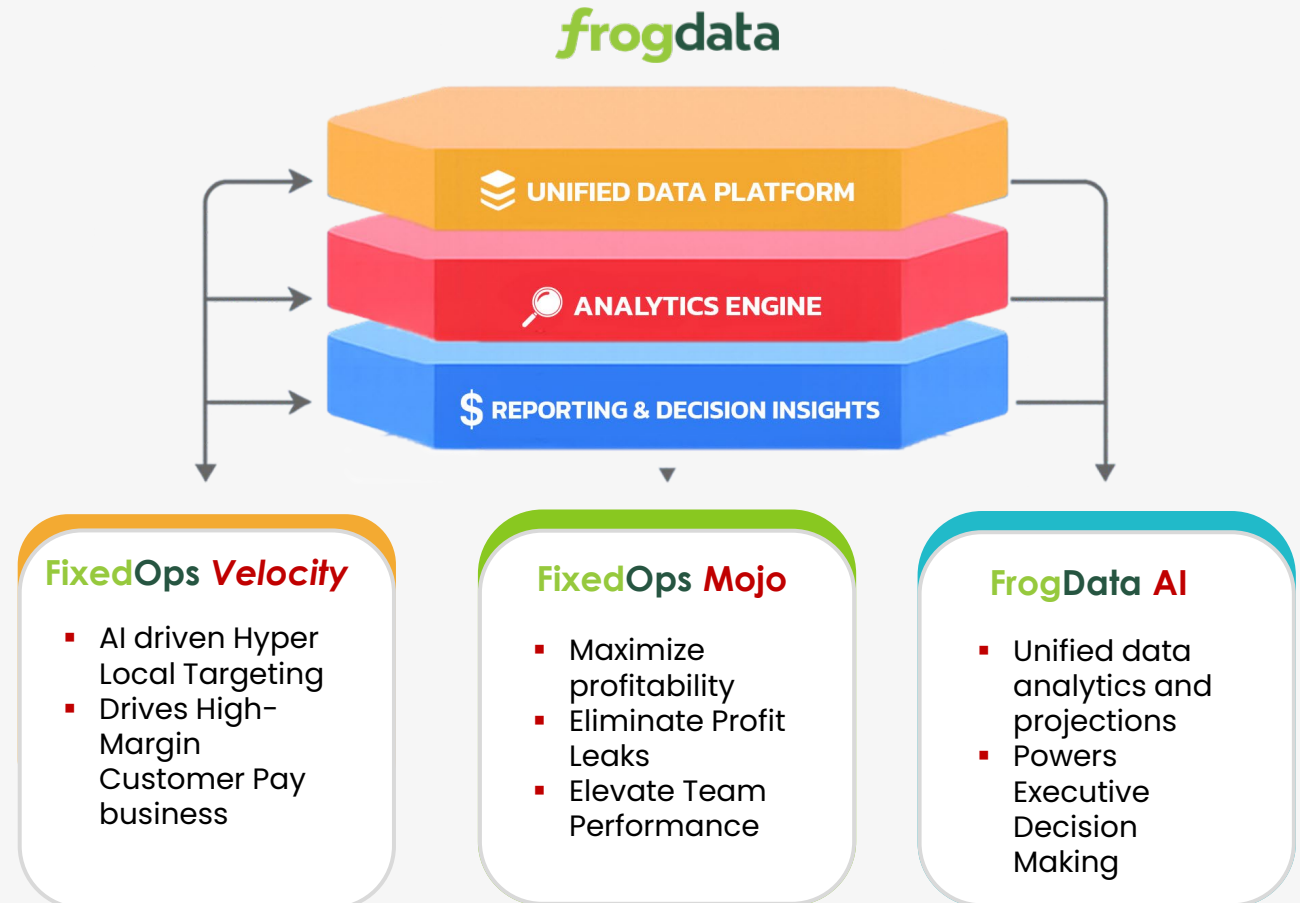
frogdata

UNIFIED DATA PLATFORM

ANALYTICS ENGINE

$ REPORTING & DECISION INSIGHTS

FixedOps Velocity

- AI driven Hyper Local Targeting
- Drives High-Margin Customer Pay business

FixedOps Mojo

- Maximize profitability
- Eliminate Profit Leaks
- Elevate Team Performance

FrogData AI

- Unified data analytics and projections
- Powers Executive Decision Making